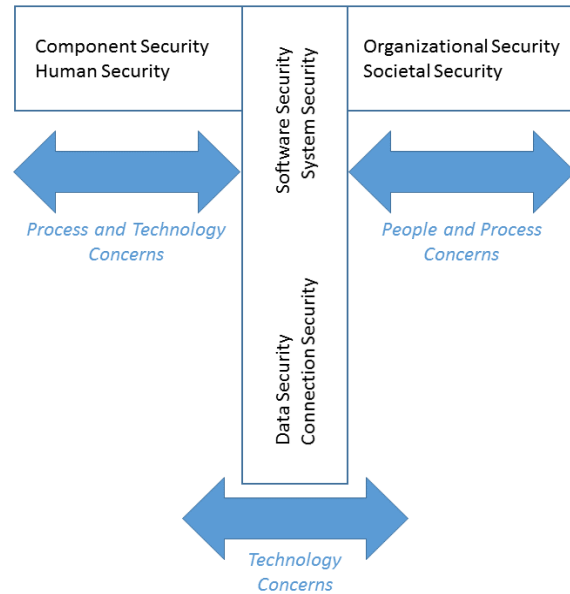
Component Security
Human Security

Software Security
System Security

Organizational Security
Societal Security

Process and Technology Concerns

People and Process Concerns

Data Security
Connection Security

Technology Concerns